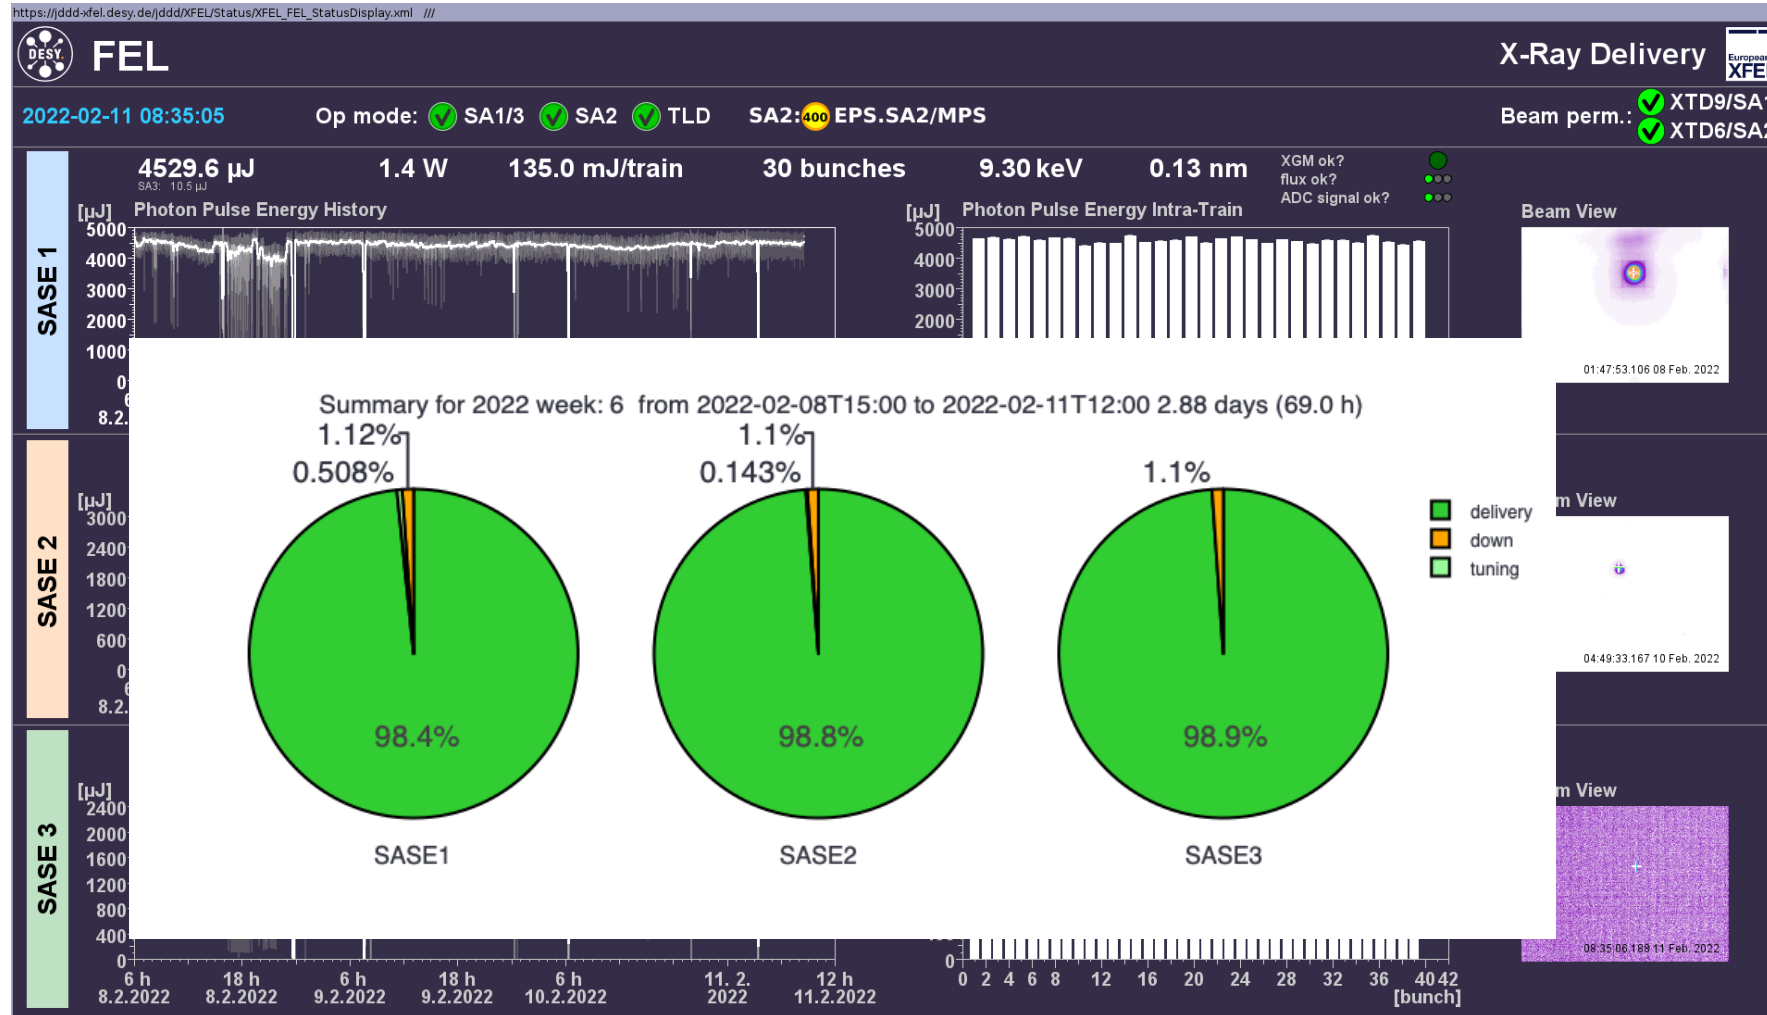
https://jddd-xfel.desy.de/jddd/XFEL/Status/XFEL_FEL_StatusDisplay.xml ///

DESY FEL

X-Ray Delivery

European XFEL

2022-02-11 08:35:05

Op mode: SA1/3 SA2 TLD

SA2: 400 EPS.SA2/MPS

Beam perm.: XTD9/SA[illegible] XTD6/SA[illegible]

4529.6 µJ
SA3: 10.5 µJ

1.4 W

135.0 mJ/train

30 bunches

9.30 keV

0.13 nm

XGM ok?
flux ok?
ADC signal ok?

SASE 1

[µJ] Photon Pulse Energy History

5000 4000 3000 2000 1000 0

8.2.

[µJ] Photon Pulse Energy Intra-Train

5000 4000 3000 2000

Beam View

01:47:53.106 08 Feb. 2022

SASE 2

[µJ]
3000 2400 1800 1200 600 0

8.2.

m View

04:49:33.167 10 Feb. 2022

SASE 3

[µJ]
2400 2000 1600 1200 800 400 0

m View

08:35:06.188 11 Feb. 2022

6 h 8.2.2022 18 h 8.2.2022 6 h 9.2.2022 18 h 9.2.2022 6 h 10.2.2022 11. 2. 2022 12 h 11.2.2022

0 0 2 4 6 8 12 16 20 24 28 32 36 40 42 [bunch]

Summary for 2022 week: 6 from 2022-02-08T15:00 to 2022-02-11T12:00 2.88 days (69.0 h)

1.12%
0.508%
98.4%
SASE1

1.1%
0.143%
98.8%
SASE2

1.1%
98.9%
SASE3

delivery
down
tuning